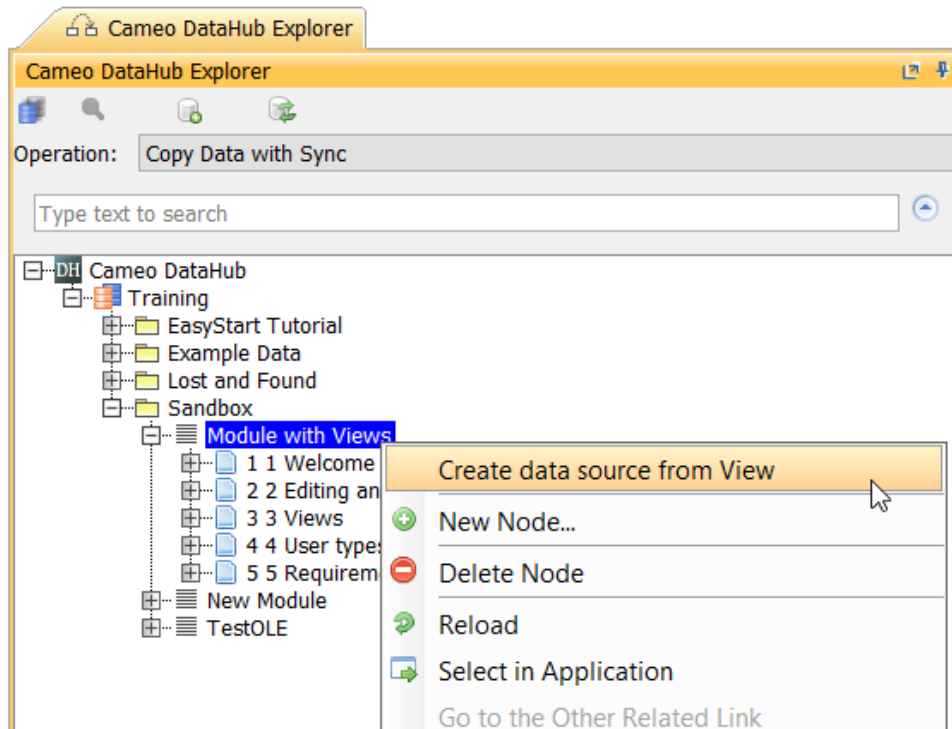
Cameo DataHub Explorer

Cameo DataHub Explorer

Operation: Copy Data with Sync

Type text to search

DH Cameo DataHub
Training
EasyStart Tutorial
Example Data
Lost and Found
Sandbox
Module with Views
1 1 Welcome
2 2 Editing an
3 3 Views
4 4 User types
5 5 Requirem
New Module
TestOLE

Create data source from View
New Node...
Delete Node
Reload
Select in Application
Go to the Other Related Link